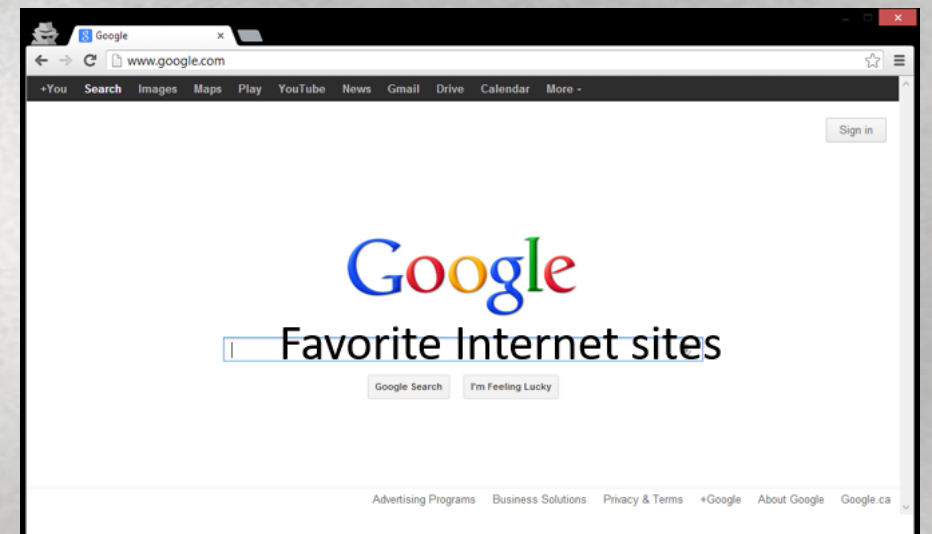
Google

www.google.com

+You Search Images Maps Play YouTube News Gmail Drive Calendar More -

Sign in

Google

Favorite Internet sites

Google Search I'm Feeling Lucky

Advertising Programs Business Solutions Privacy & Terms +Google About Google Google.ca